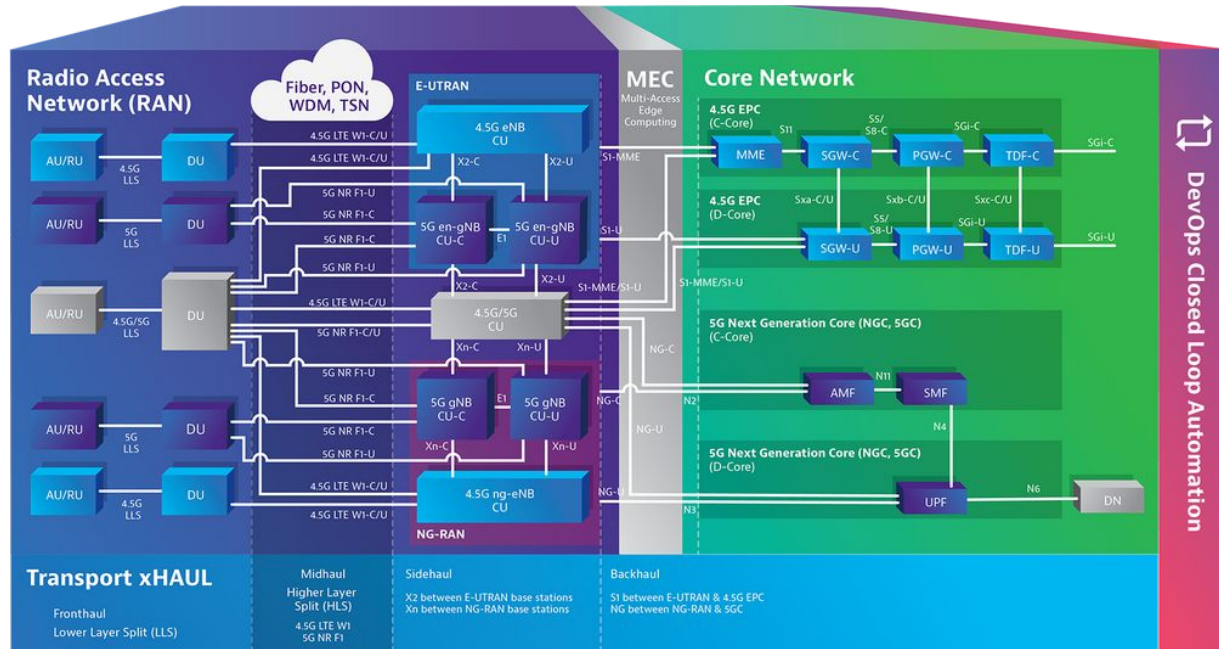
Radio Access Network (RAN)

Fiber, PON, WDM, TSN

E-UTRAN

MEC
Multi-Access Edge Computing

Core Network

DevOps Closed Loop Automation

AU/RU
4.5G LLS
DU
AU/RU
5G LLS
DU
AU/RU
4.5G/5G LLS
DU
AU/RU
5G LLS
DU
AU/RU
4.5G LLS
DU

4.5G LTE W1-C/U
4.5G LTE W1-C/U
5G NR F1-U
5G NR F1-C
5G NR F1-C
5G NR F1-U
4.5G LTE W1-C/U
5G NR F1-C/U
5G NR F1-U
5G NR F1-C
5G NR F1-C
5G NR F1-U
4.5G LTE W1-C/U
4.5G LTE W1-C/U

4.5G eNB CU
X2-C
X2-U
5G en-gNB CU-C
E1
5G en-gNB CU-U
X2-C
X2-U
4.5G/5G CU
Xn-C
Xn-U
5G gNB CU-C
E1
5G gNB CU-U
Xn-C
Xn-U
4.5G ng-eNB CU
NG-RAN

S1-MME
S1-U
S1-MME/S1-U
S1-MME/S1-U
NG-C
NG-C
N2
NG-U
NG-U
N3

4.5G EPC (C-Core)
S11
S5/S8-C
SGi-C
MME
SGW-C
PGW-C
TDF-C
SGi-C
Sxa-C/U
Sxb-C/U
Sxc-C/U
4.5G EPC (D-Core)
S5/S8-U
SGi-U
SGW-U
PGW-U
TDF-U
SGi-U

5G Next Generation Core (NGC, 5GC) (C-Core)
N11
AMF
SMF
N4
5G Next Generation Core (NGC, 5GC) (D-Core)
UPF
N6
DN

Transport xHAUL
Fronthaul
Lower Layer Split (LLS)

Midhaul
Higher Layer Split (HLS)
4.5G LTE W1
5G NR F1

Sidehaul
X2 between E-UTRAN base stations
Xn between NG-RAN base stations

Backhaul
S1 between E-UTRAN & 4.5G EPC
NG between NG-RAN & 5GC